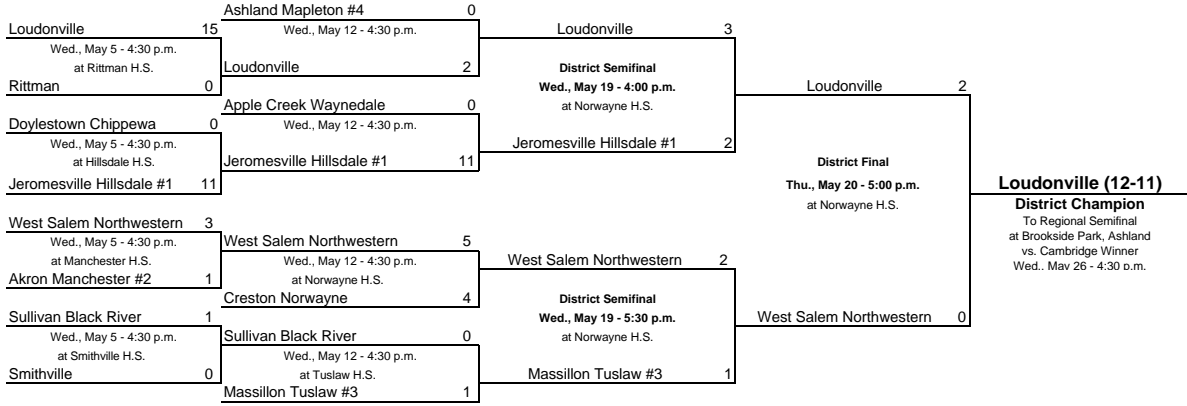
Loudonville 15
Wed., May 5 - 4:30 p.m.
at Rittman H.S.
Rittman 0

Doylestown Chippewa 0
Wed., May 5 - 4:30 p.m.
at Hillsdale H.S.
Jeromesville Hillsdale #1 11

West Salem Northwestern 3
Wed., May 5 - 4:30 p.m.
at Manchester H.S.
Akron Manchester #2 1

Sullivan Black River 1
Wed., May 5 - 4:30 p.m.
at Smithville H.S.
Smithville 0

Ashland Mapleton #4 0
Wed., May 12 - 4:30 p.m.
Loudonville 2

Apple Creek Waynedale 0
Wed., May 12 - 4:30 p.m.
Jeromesville Hillsdale #1 11

West Salem Northwestern 5
Wed., May 12 - 4:30 p.m.
at Norwayne H.S.
Creston Norwayne 4

Sullivan Black River 0
Wed., May 12 - 4:30 p.m.
at Tuslaw H.S.
Massillon Tuslaw #3 1

Loudonville 3
District Semifinal
Wed., May 19 - 4:00 p.m.
at Norwayne H.S.
Jeromesville Hillsdale #1 2

West Salem Northwestern 2
District Semifinal
Wed., May 19 - 5:30 p.m.
at Norwayne H.S.
Massillon Tuslaw #3 1

Loudonville 2
District Final
Thu., May 20 - 5:00 p.m.
at Norwayne H.S.
West Salem Northwestern 0

Loudonville (12-11)
District Champion
To Regional Semifinal
at Brookside Park, Ashland
vs. Cambridge Winner
Wed., May 26 - 4:30 p.m.